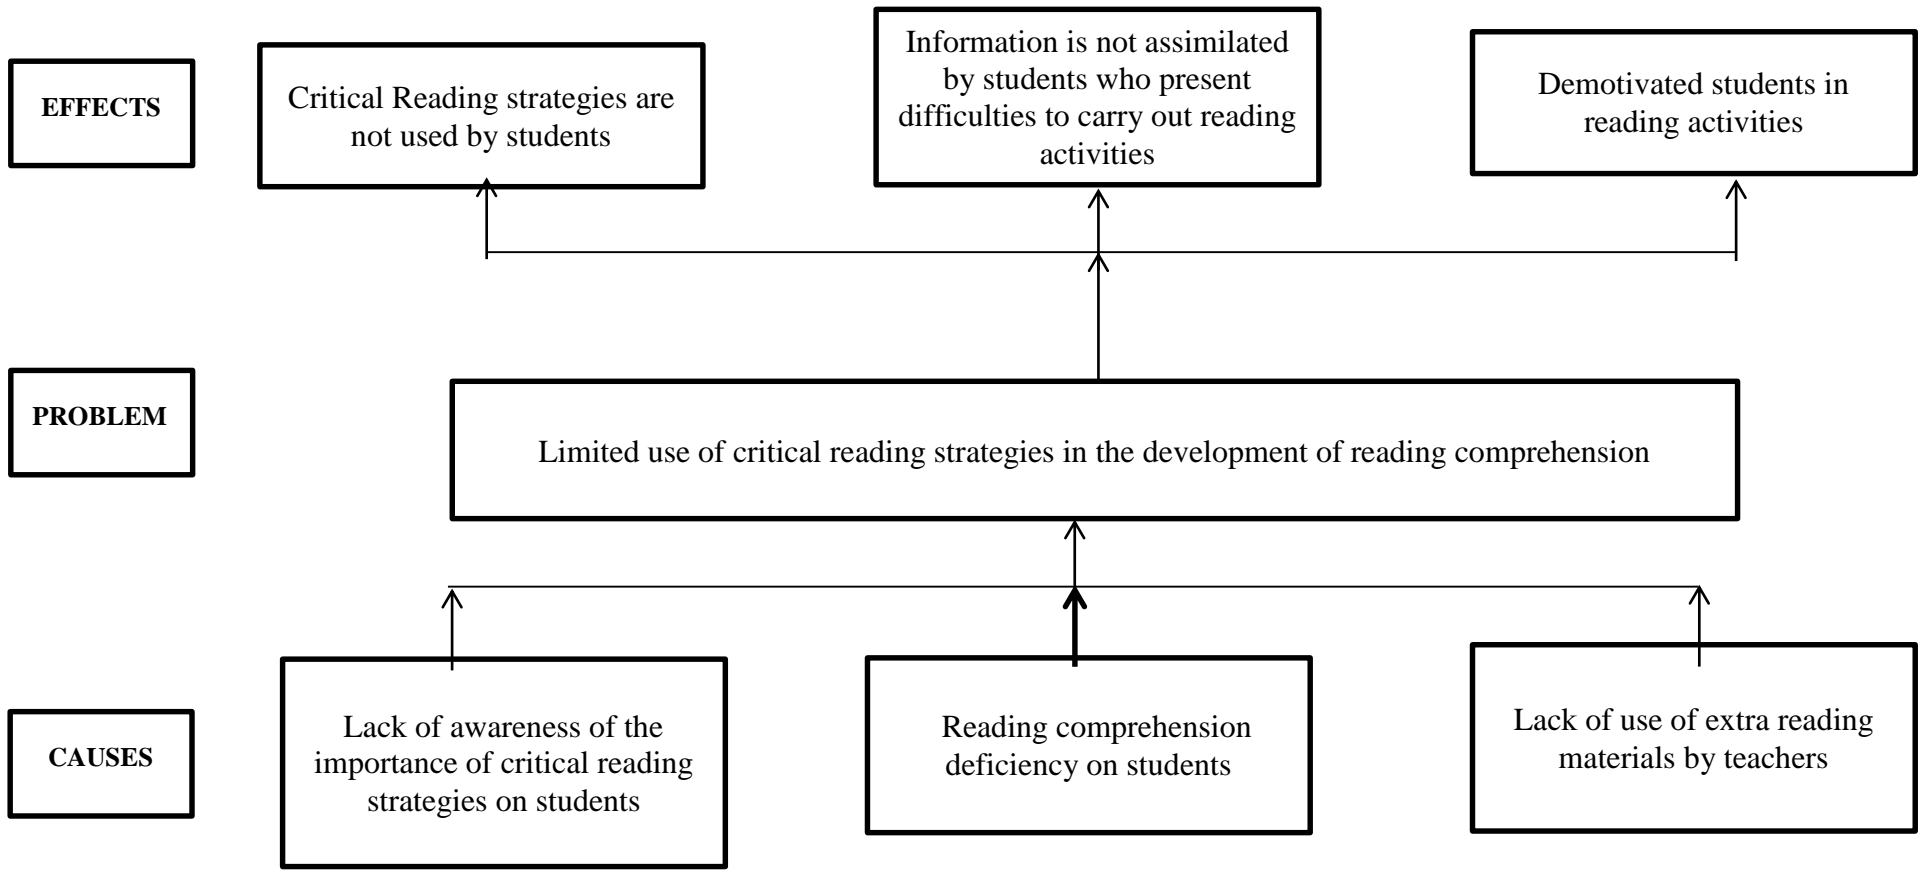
EFFECTS

Critical Reading strategies are not used by students

Information is not assimilated by students who present difficulties to carry out reading activities

Demotivated students in reading activities

PROBLEM

Limited use of critical reading strategies in the development of reading comprehension

CAUSES

Lack of awareness of the importance of critical reading strategies on students

Reading comprehension deficiency on students

Lack of use of extra reading materials by teachers